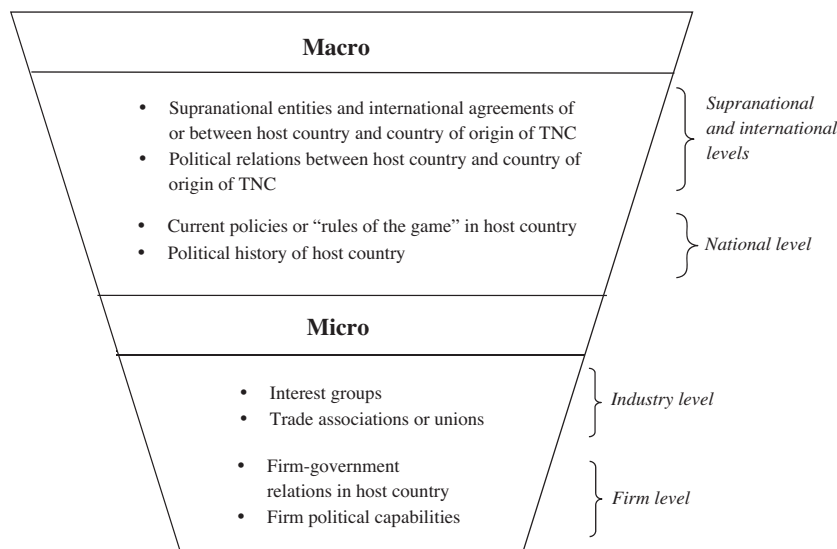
Macro

• Supranational entities and international agreements of or between host country and country of origin of TNC
• Political relations between host country and country of origin of TNC

Supranational and international levels

• Current policies or "rules of the game" in host country
• Political history of host country

National level

Micro

• Interest groups
• Trade associations or unions

Industry level

• Firm-government relations in host country
• Firm political capabilities

Firm level